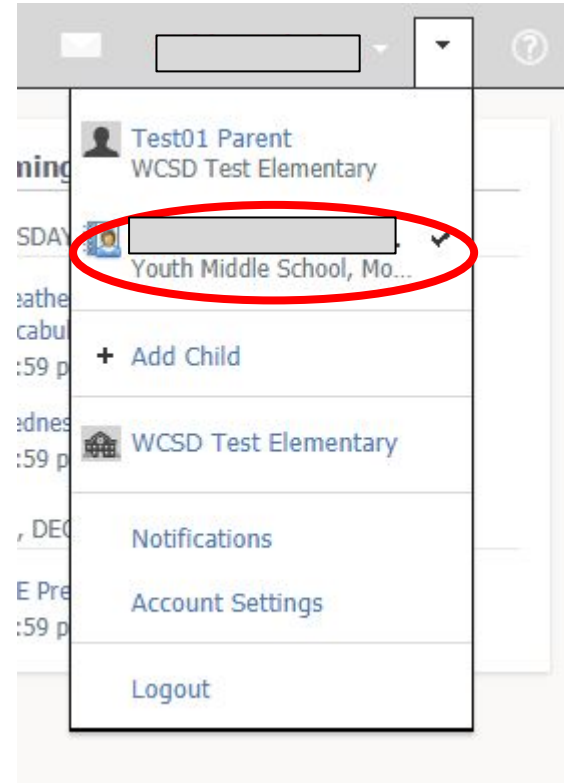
Test01 Parent
WCSD Test Elementary

Youth Middle School, Mo...

+ Add Child

WCSD Test Elementary

Notifications

Account Settings

Logout

ning

SDAY

eathe
cabul
:59 p

edne
:59 p

, DEC

E Pre
:59 p